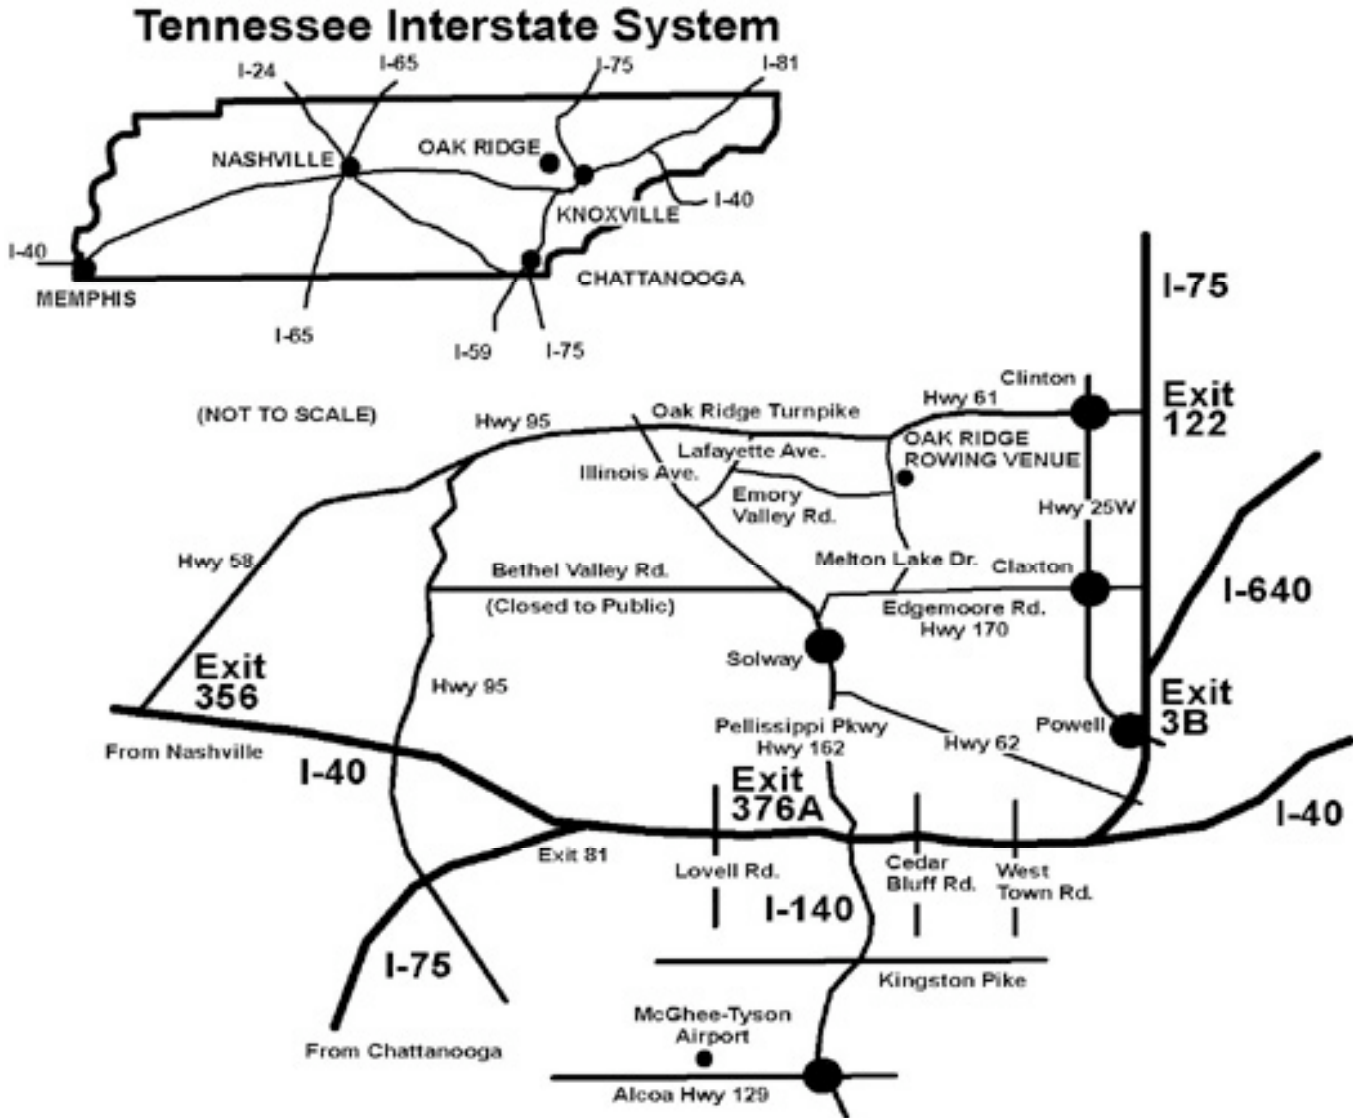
Tennessee Interstate System

I-24
I-65
I-75
I-81
NASHVILLE
OAK RIDGE
KNOXVILLE
I-40
I-40
MEMPHIS
CHATTANOOGA
I-65
I-59
I-75

I-75
(NOT TO SCALE)
Hwy 95
Oak Ridge Turnpike
Hwy 61
Clinton
Exit 122
OAK RIDGE ROWING VENUE
Lafayette Ave.
Illinois Ave.
Emory Valley Rd.
Hwy 25W
Hwy 58
Bethel Valley Rd.
(Closed to Public)
Melton Lake Dr.
Claxton
Edgemoore Rd. Hwy 170
I-640
Exit 356
Solway
Hwy 95
Exit 3B
Powell
Pellissippi Pkwy Hwy 162
Hwy 62
From Nashville
I-40
Exit 376A
I-40
Exit 81
Lovell Rd.
Cedar Bluff Rd.
West Town Rd.
I-140
I-75
Kingston Pike
McGhee-Tyson Airport
From Chattanooga
Alcoa Hwy 129